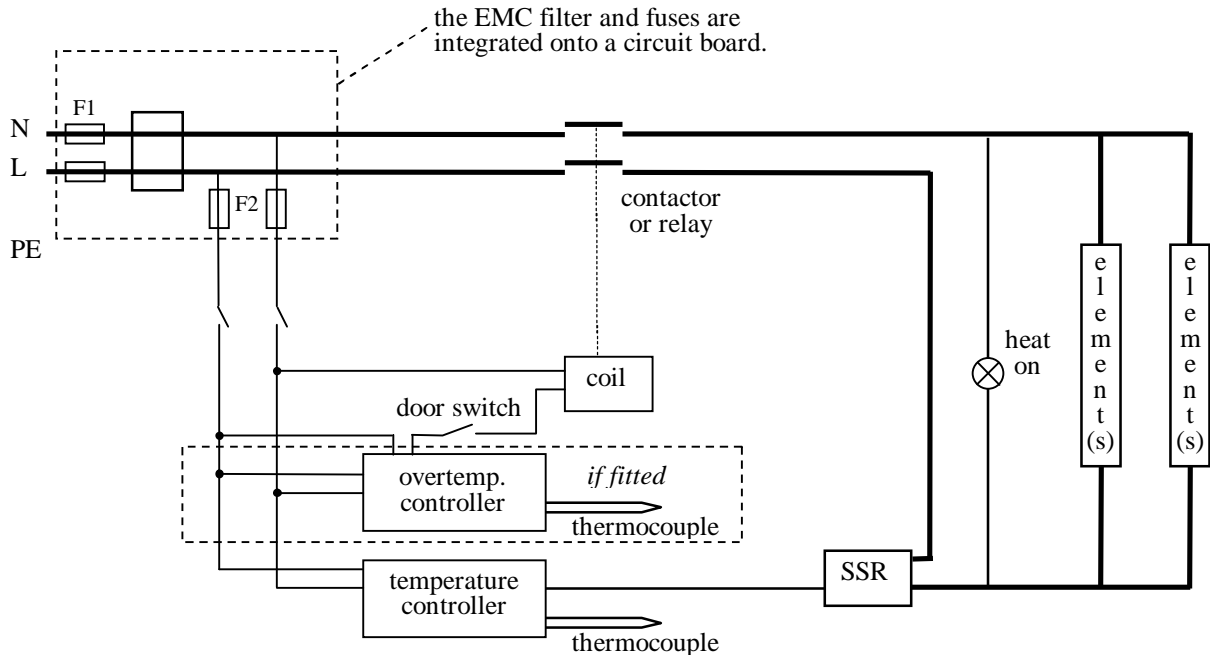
the EMC filter and fuses are integrated onto a circuit board.

N

L

PE

F1

F2

contactor or relay

coil

door switch

overtemp. controller

if fitted

thermocouple

temperature controller

thermocouple

SSR

heat on

element(s)

element(s)